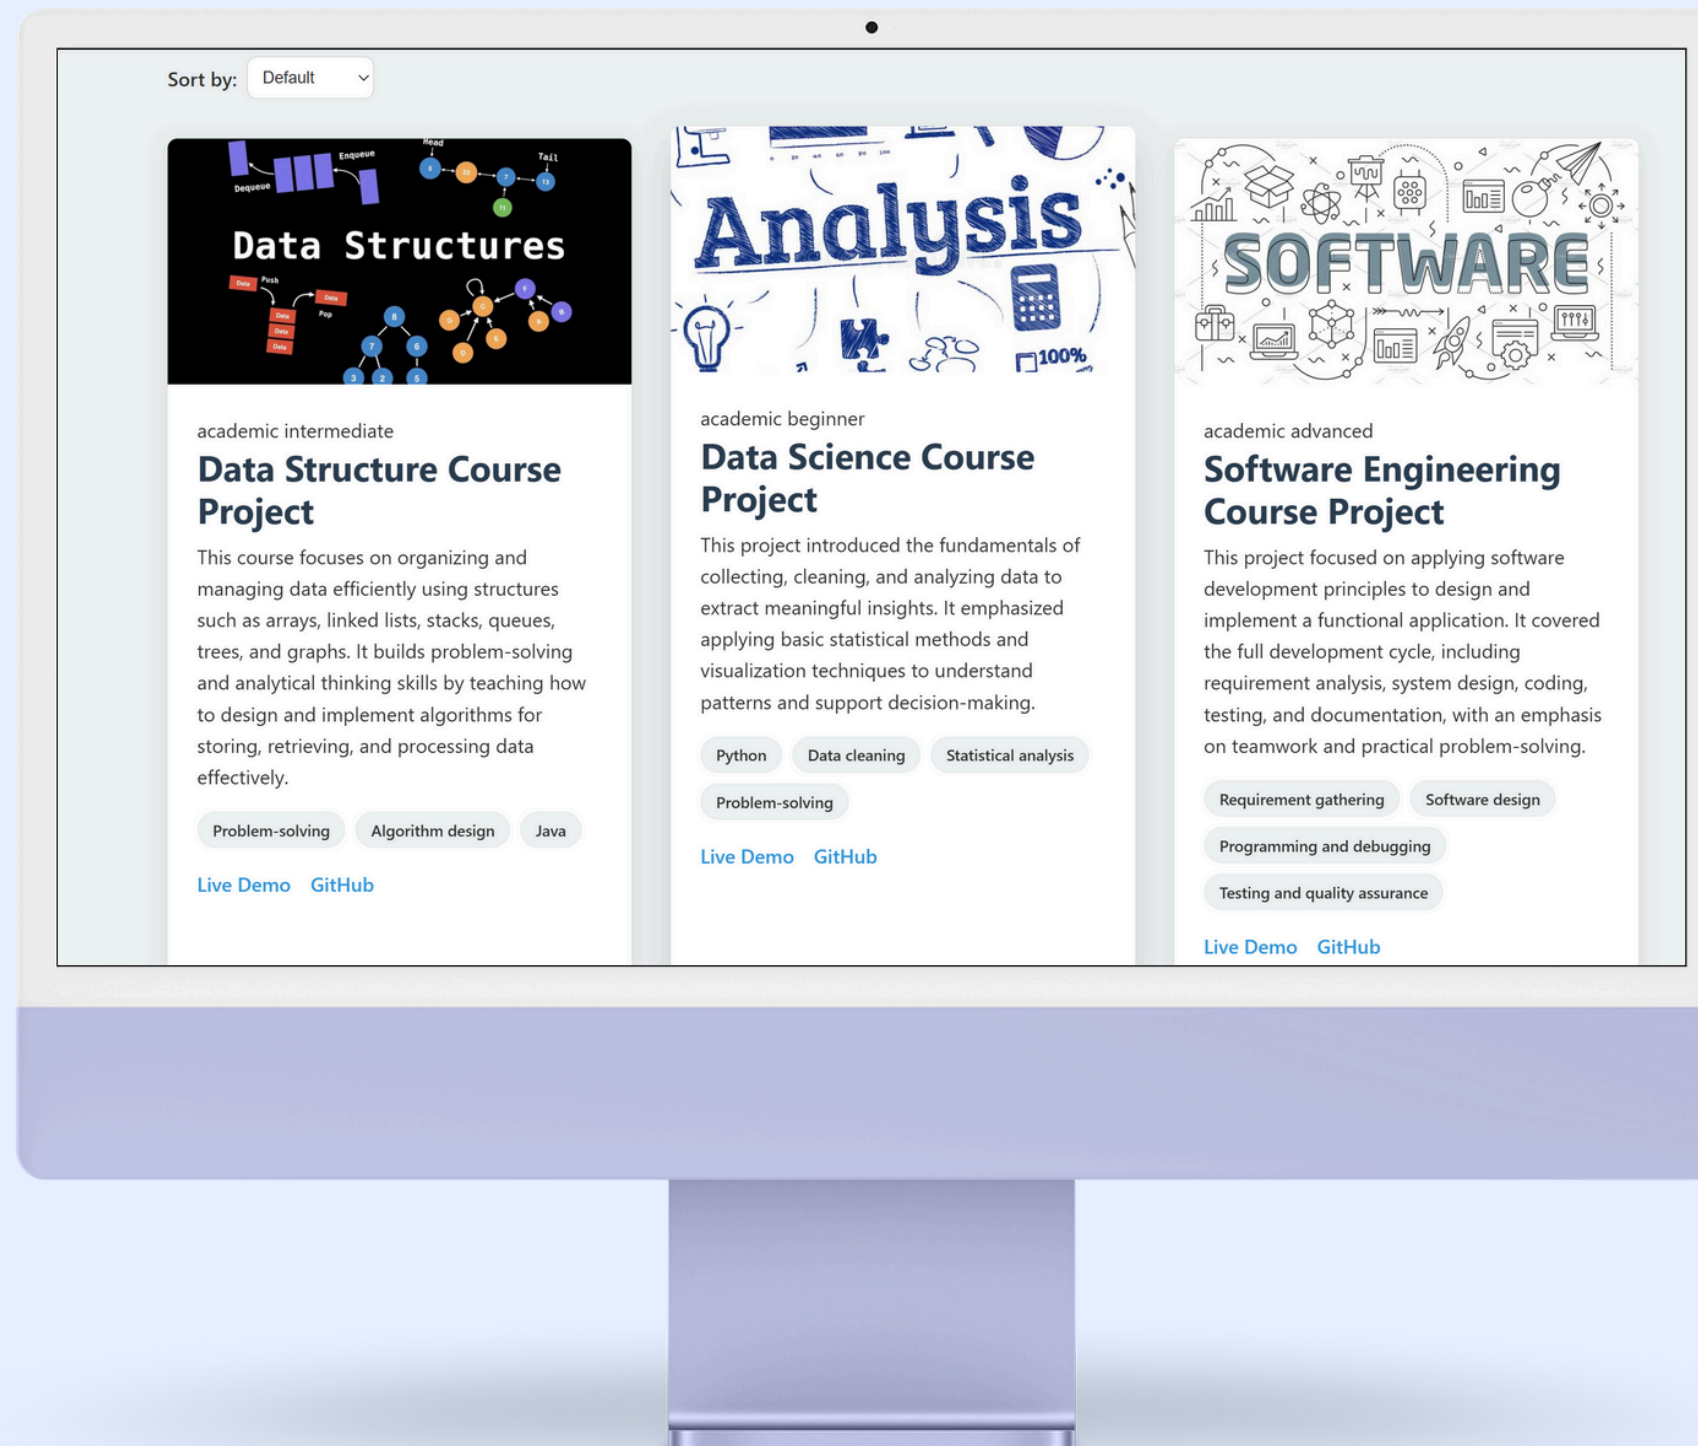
Sort by: Default

Dequeue Enqueue Head Tail
Data Structures
Data Push Data Pop Data Data Data

academic intermediate
Data Structure Course Project
This course focuses on organizing and managing data efficiently using structures such as arrays, linked lists, stacks, queues, trees, and graphs. It builds problem-solving and analytical thinking skills by teaching how to design and implement algorithms for storing, retrieving, and processing data effectively.
Problem-solving Algorithm design Java
Live Demo GitHub

Analysis
100%

academic beginner
Data Science Course Project
This project introduced the fundamentals of collecting, cleaning, and analyzing data to extract meaningful insights. It emphasized applying basic statistical methods and visualization techniques to understand patterns and support decision-making.
Python Data cleaning Statistical analysis
Problem-solving
Live Demo GitHub

SOFTWARE

academic advanced
Software Engineering Course Project
This project focused on applying software development principles to design and implement a functional application. It covered the full development cycle, including requirement analysis, system design, coding, testing, and documentation, with an emphasis on teamwork and practical problem-solving.
Requirement gathering Software design
Programming and debugging
Testing and quality assurance
Live Demo GitHub